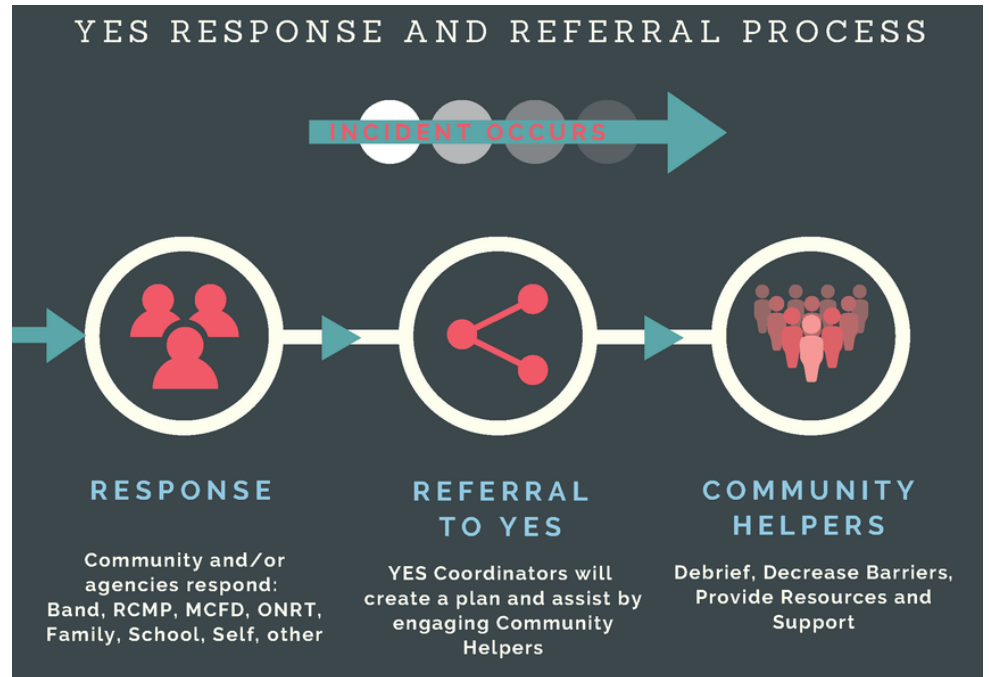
YES RESPONSE AND REFERRAL PROCESS

INCIDENT OCCURS

RESPONSE

Community and/or agencies respond: Band, RCMP, MCFD, ONRT, Family, School, Self, other

REFERRAL TO YES

YES Coordinators will create a plan and assist by engaging Community Helpers

COMMUNITY HELPERS

Debrief, Decrease Barriers, Provide Resources and Support